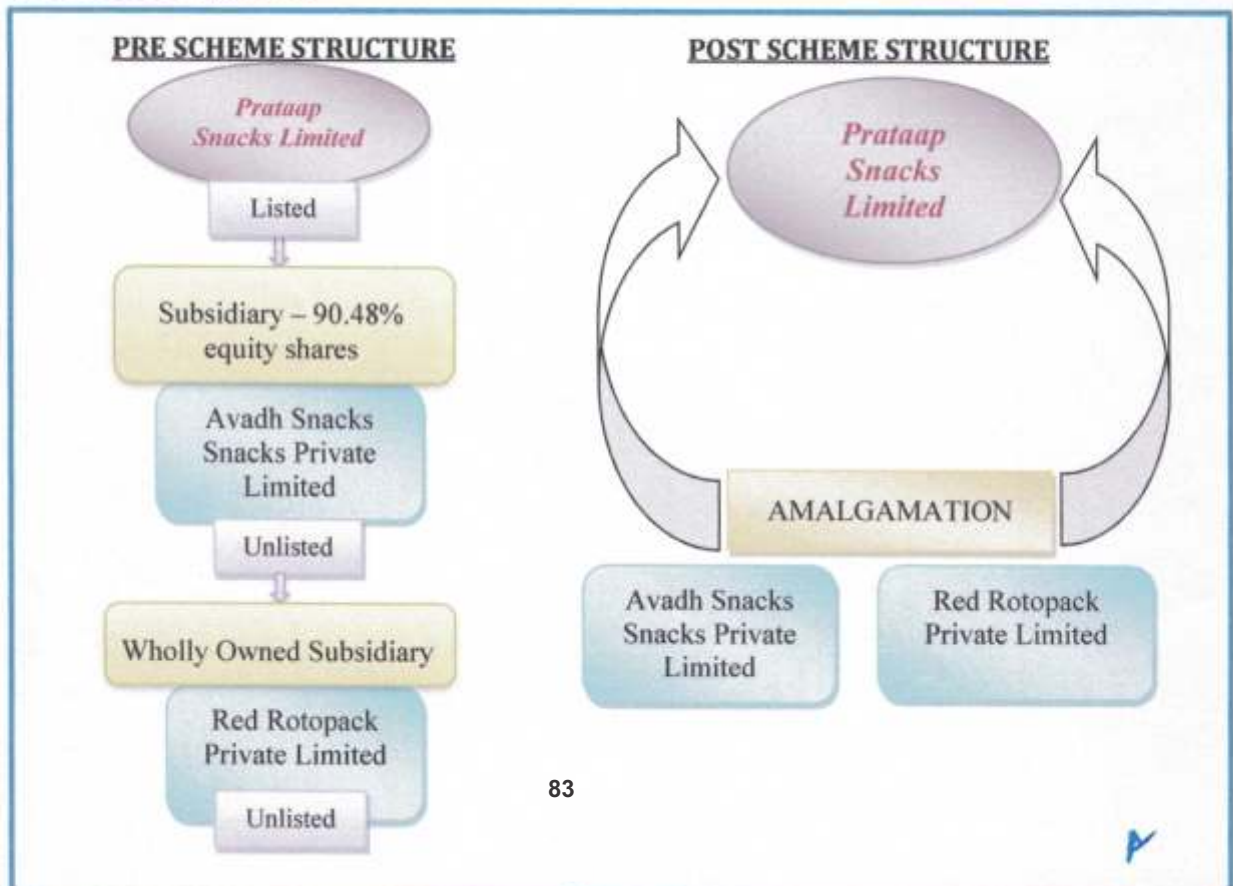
PRE SCHEME STRUCTURE

Prataap Snacks Limited

Listed

Subsidiary – 90.48% equity shares

Avadh Snacks Snacks Private Limited

Unlisted

Wholly Owned Subsidiary

Red Rotopack Private Limited

Unlisted

POST SCHEME STRUCTURE

Prataap Snacks Limited

AMALGAMATION

Avadh Snacks Snacks Private Limited

Red Rotopack Private Limited

83